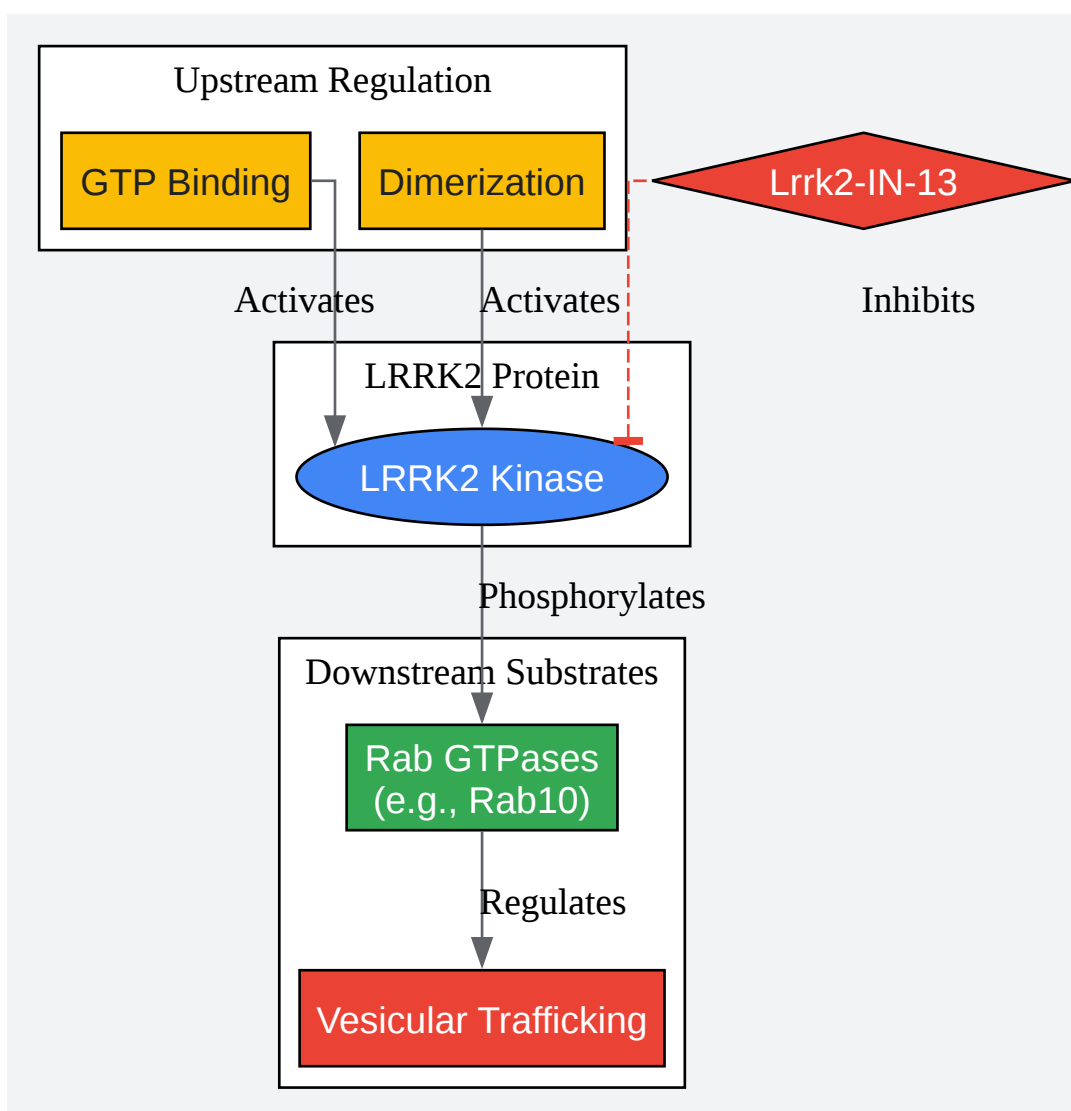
Upstream Regulation

GTP Binding

Dimerization

Lrrk2-IN-13

Activates

Activates

Inhibits

LRRK2 Protein

LRRK2 Kinase

Phosphorylates

Downstream Substrates

Rab GTPases (e.g., Rab10)

Regulates

Vesicular Trafficking